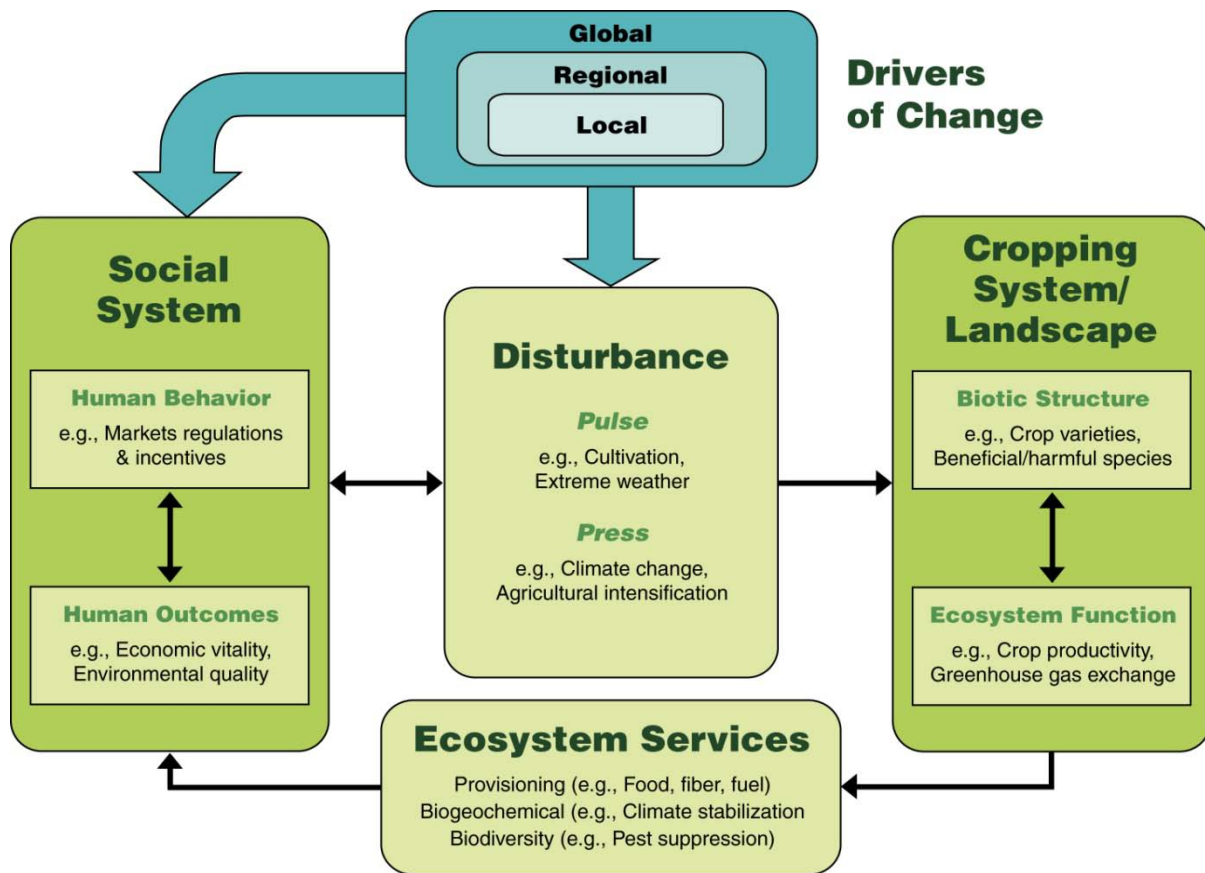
Global

Regional

Local

Drivers of Change

Social System

Human Behavior
e.g., Markets regulations & incentives

Human Outcomes
e.g., Economic vitality, Environmental quality

Disturbance

Pulse
e.g., Cultivation, Extreme weather

Press
e.g., Climate change, Agricultural intensification

Cropping System/ Landscape

Biotic Structure
e.g., Crop varieties, Beneficial/harmful species

Ecosystem Function
e.g., Crop productivity, Greenhouse gas exchange

Ecosystem Services
Provisioning (e.g., Food, fiber, fuel)
Biogeochemical (e.g., Climate stabilization
Biodiversity (e.g., Pest suppression)